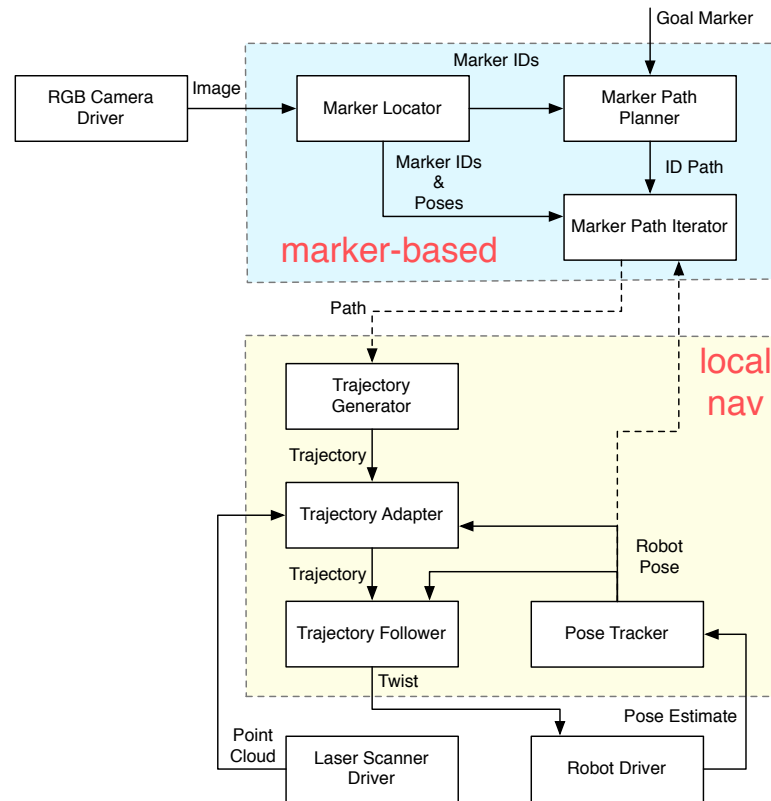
Goal Marker

Marker IDs

RGB Camera Driver

Image

Marker Locator

Marker Path Planner

Marker IDs & Poses

ID Path

Marker Path Iterator

marker-based

Path

local nav

Trajectory Generator

Trajectory

Trajectory Adapter

Robot Pose

Trajectory

Trajectory Follower

Pose Tracker

Twist

Pose Estimate

Point Cloud

Laser Scanner Driver

Robot Driver